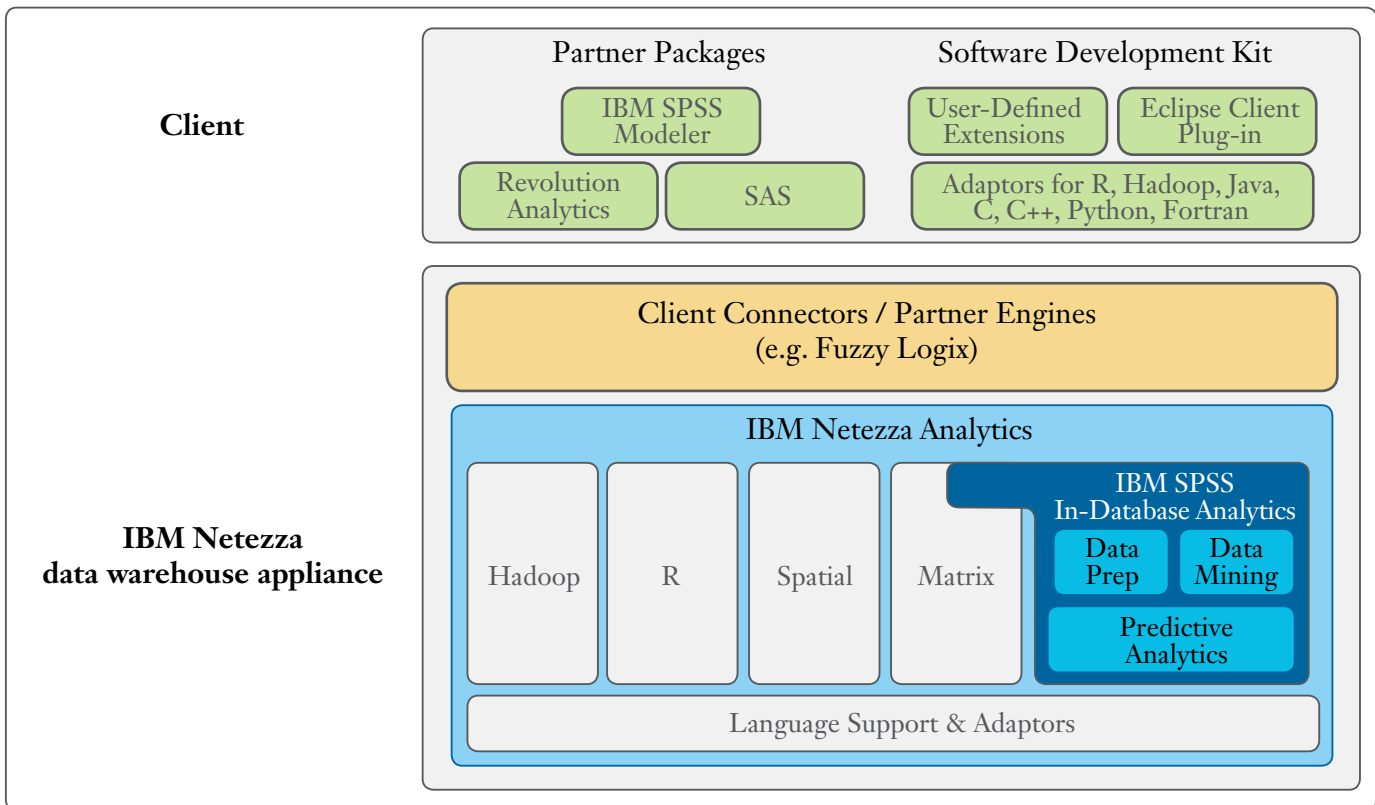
Client

Partner Packages

IBM SPSS Modeler

Revolution Analytics

SAS

Software Development Kit

User-Defined Extensions

Eclipse Client Plug-in

Adaptors for R, Hadoop, Java, C, C++, Python, Fortran

IBM Netezza data warehouse appliance

Client Connectors / Partner Engines (e.g. Fuzzy Logix)

IBM Netezza Analytics

Hadoop

R

Spatial

Matrix

IBM SPSS In-Database Analytics

Data Prep

Data Mining

Predictive Analytics

Language Support & Adaptors